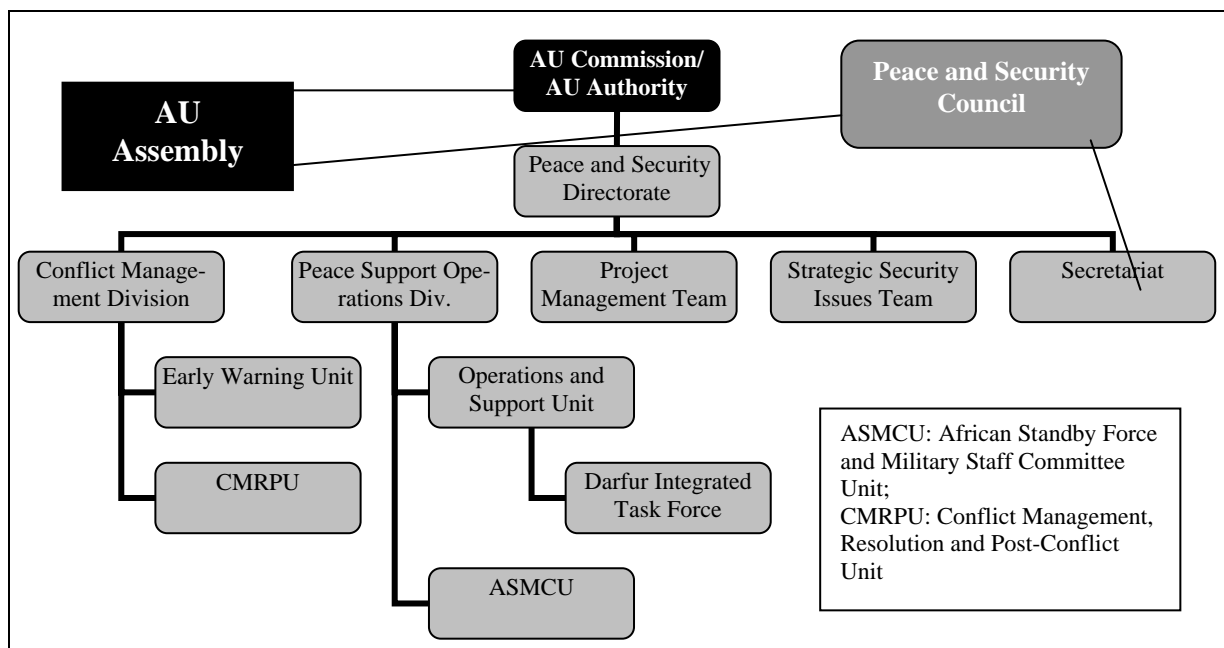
AU Commission/ AU Authority

AU Assembly

Peace and Security Council

Peace and Security Directorate

Conflict Management Division

Peace Support Operations Div.

Project Management Team

Strategic Security Issues Team

Secretariat

Early Warning Unit

CMRPU

Operations and Support Unit

Darfur Integrated Task Force

ASMCU

ASMCU: African Standby Force and Military Staff Committee Unit;
CMRPU: Conflict Management, Resolution and Post-Conflict Unit